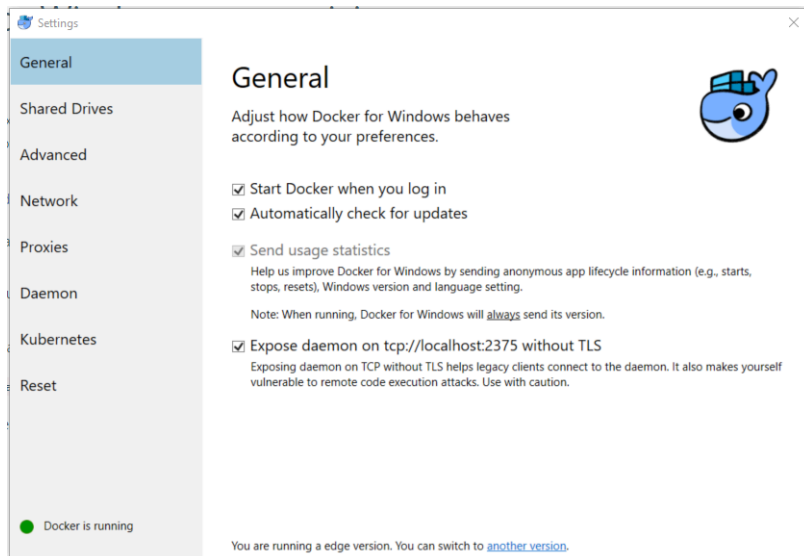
Settings

General
Shared Drives
Advanced
Network
Proxies
Daemon
Kubernetes
Reset

Docker is running

General

Adjust how Docker for Windows behaves according to your preferences.

☑ Start Docker when you log in
☑ Automatically check for updates
☑ Send usage statistics
Help us improve Docker for Windows by sending anonymous app lifecycle information (e.g., starts, stops, resets), Windows version and language setting.

Note: When running, Docker for Windows will always send its version.

☑ Expose daemon on tcp://localhost:2375 without TLS
Exposing daemon on TCP without TLS helps legacy clients connect to the daemon. It also makes yourself vulnerable to remote code execution attacks. Use with caution.

You are running a edge version. You can switch to another version.